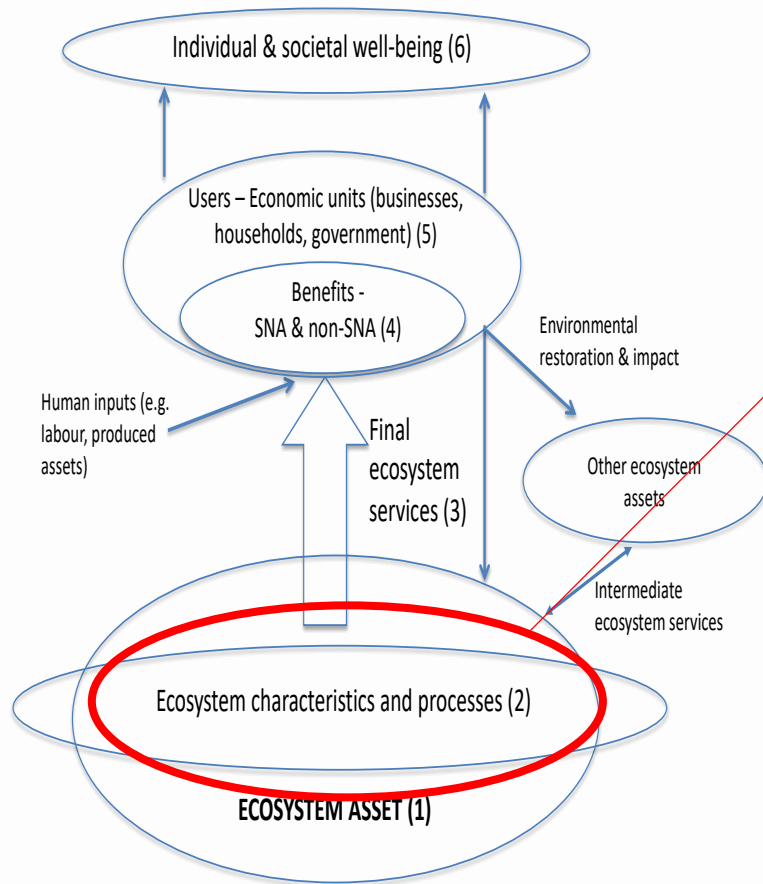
Individual & societal well-being (6)

Users – Economic units (businesses, households, government) (5)

Benefits - SNA & non-SNA (4)

Environmental restoration & impact

Human inputs (e.g. labour, produced assets)

Final ecosystem services (3)

Other ecosystem assets

Intermediate ecosystem services

Ecosystem characteristics and processes (2)

ECOSYSTEM ASSET (1)